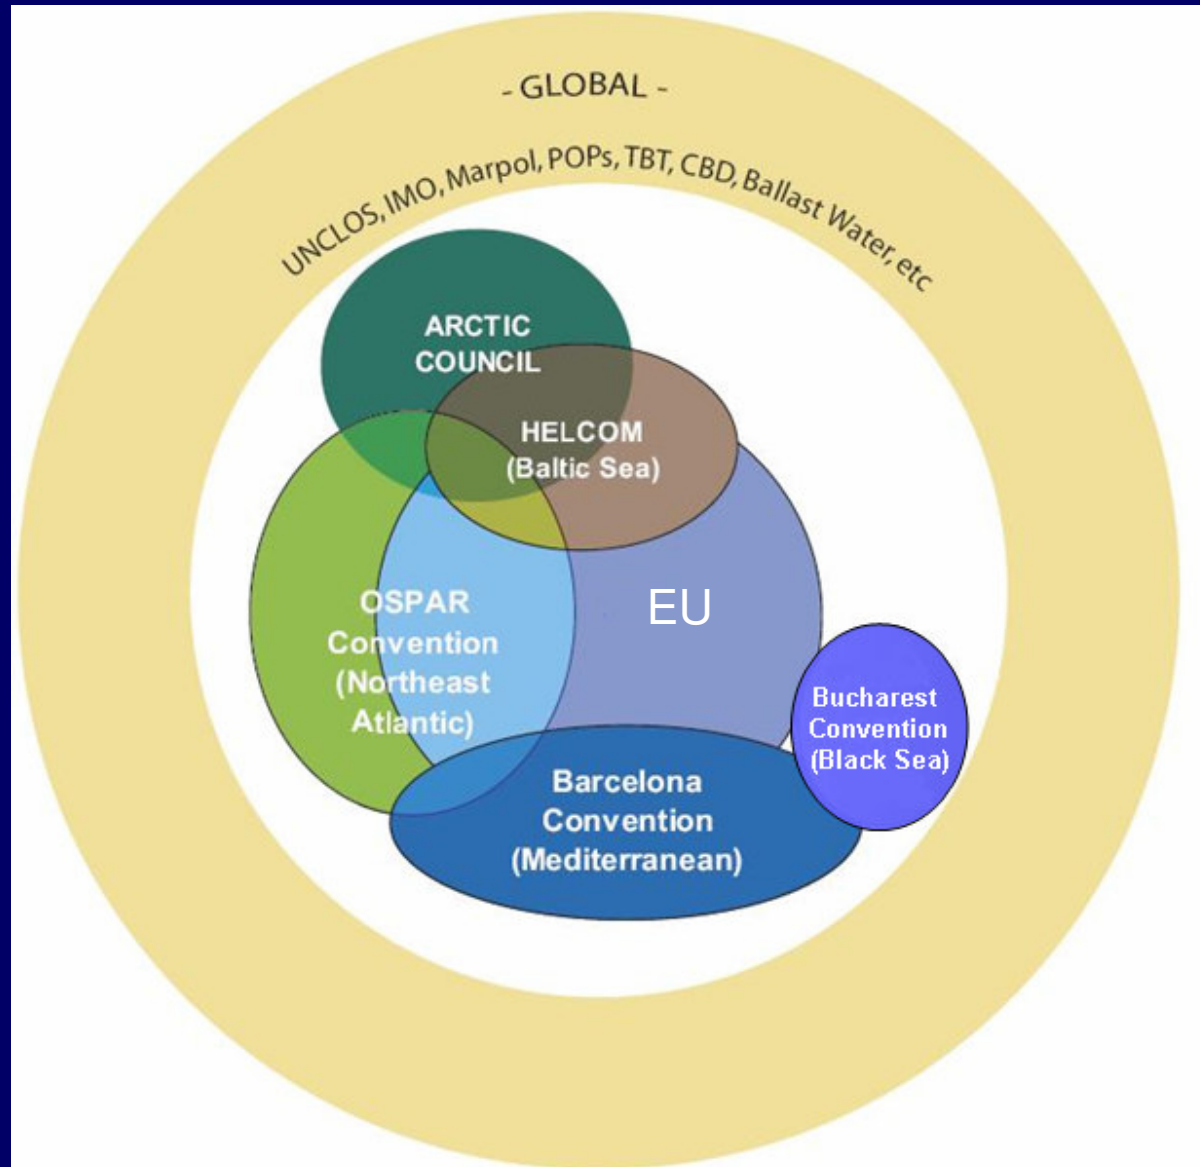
- GLOBAL -

UNCLOS, IMO, Marpol, POPs, TBT, CBD, Ballast Water, etc

ARCTIC COUNCIL

HELCOM (Baltic Sea)

OSPAR Convention (Northeast Atlantic)

EU

Bucharest Convention (Black Sea)

Barcelona Convention (Mediterranean)